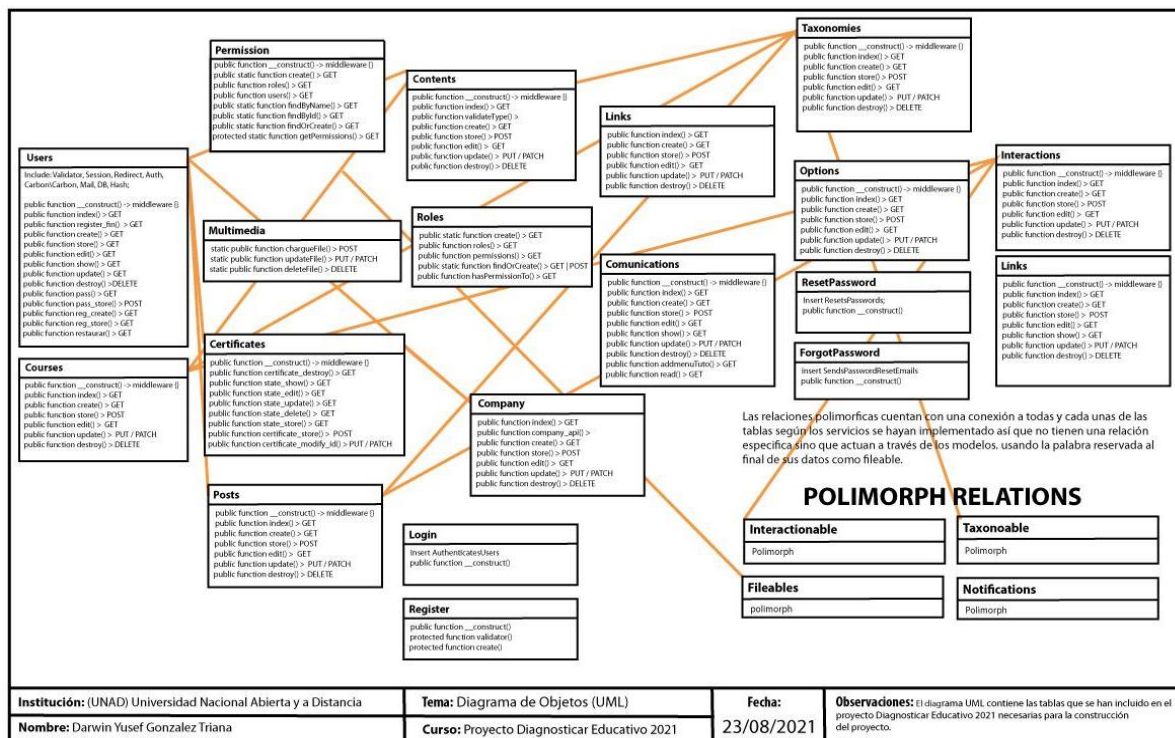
Permission

public function __construct() -> middleware []
public static function create() > GET
public function roles() > GET
public function users() > GET
public static function findByName() > GET
public static function findById() > GET
public static function findOrCreate() > GET
protected static function getPermissions() > GET

Contents

public function __construct() -> middleware []
public function index() > GET
public function validateType() >
public function create() > GET
public function store() > POST
public function edit() > GET
public function update() > PUT / PATCH
public function destroy() > DELETE

Links

public function index() > GET
public function create() > GET
public function store() > POST
public function edit() > GET
public function update() > PUT / PATCH
public function destroy() > DELETE

Taxonomies

public function __construct() -> middleware []
public function index() > GET
public function create() > GET
public function store() > POST
public function edit() > GET
public function update() > PUT / PATCH
public function destroy() > DELETE

Users

Include: Validator, Session, Redirect, Auth, Carbon\Carbon, Mail, DB, Hash;

public function __construct() -> middleware []
public function index() > GET
public function register_fin() > GET
public function create() > GET
public function store() > GET
public function edit() > GET
public function show() > GET
public function update() > GET
public function destroy() >DELETE
public function pass() > GET
public function pass_store() > POST
public function reg_create() > GET
public function reg_store() > GET
public function restaurar() > GET

Multimedia

static public function chargueFile() > POST
static public function updateFile() > PUT / PATCH
static public function deleteFile() > DELETE

Roles

public static function create() > GET
public function roles() > GET
public function permissions() > GET
public static function findOrCreate() > GET | POST
public function hasPermissionTo() > GET

Options

public function __construct() -> middleware []
public function index() > GET
public function create() > GET
public function store() > POST
public function edit() > GET
public function update() > PUT / PATCH
public function destroy() > DELETE

Interactions

public function __construct() -> middleware []
public function index() > GET
public function create() > GET
public function store() > POST
public function edit() > GET
public function update() > PUT / PATCH
public function destroy() > DELETE

Links

public function __construct() -> middleware []
public function index() > GET
public function create() > GET
public function store() > POST
public function edit() > GET
public function show() > GET
public function update() > PUT / PATCH
public function destroy() > DELETE

Comunications

public function __construct() -> middleware []
public function index() > GET
public function create() > GET
public function store() > POST
public function edit() > GET
public function show() > GET
public function update() > PUT / PATCH
public function destroy() > DELETE
public function addmenuTuto() > GET
public function read() > GET

ResetPassword

Insert ResetsPasswords;
public function __construct()

ForgotPassword

insert SendsPasswordResetEmails
public function __construct()

Courses

public function __construct() -> middleware []
public function index() > GET
public function create() > GET
public function store() > POST
public function edit() > GET
public function update() > PUT / PATCH
public function destroy() > DELETE

Certificates

public function __construct() -> middleware []
public function certificate_destroy() > GET
public function state_show() > GET
public function state_edit() > GET
public function state_update() > GET
public function state_delete() > GET
public function state_store() > GET
public function certificate_store() > POST
public function certificate_modify_id() > PUT / PATCH

Company

public function index() > GET
public function company_api() >
public function create() > GET
public function store() > POST
public function edit() > GET
public function update() > PUT / PATCH
public function destroy() > DELETE

Las relaciones polimorficas cuentan con una conexión a todas y cada unas de las tablas según los servicios se hayan implementado así que no tienen una relación especifica sino que actuan a través de los modelos. usando la palabra reservada al final de sus datos como fileable.

POLIMORPH RELATIONS

Posts

public function __construct() -> middleware []
public function index() > GET
public function create() > GET
public function store() > POST
public function edit() > GET
public function update() > PUT / PATCH
public function destroy() > DELETE

Login

Insert AuthenticatesUsers
public function __construct()

Register

public function __construct()
protected function validator()
protected function create()

Interactionable

Polimorph

Taxonoable

Polimorph

Fileables

polimorph

Notifications

Polimorph

| Institución: (UNAD) Universidad Nacional Abierta y a Distancia | Tema: Diagrama de Objetos (UML) | Fecha: | Observaciones: El diagrama UML contiene las tablas que se han incluido en el proyecto Diagnosticar Educativo 2021 necesarias para la construcción del proyecto. |
|---|---|---|---|
| Nombre: Darwin Yusef Gonzalez Triana | Curso: Proyecto Diagnosticar Educativo 2021 | 23/08/2021 | |